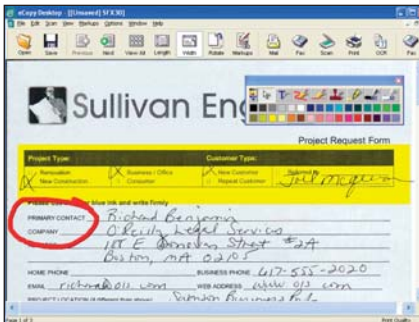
eCopy Desktop - [Unsaved] SFX30

File Edit Scan View Markups Options Window Help

Open Save Previous Next View All Length Width Rotate Markups Mail Fax Scan Print OCR

Sullivan En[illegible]

Project Request Form

Project Type: Customer Type:

Renovation Business / Office New Customer Submitted By
New Construction Consumer Repeat Customer

Joe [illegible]

Please use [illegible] blue ink and write firmly

PRIMARY CONTACT Richard Benjamin

COMPANY O'Reilly Legal Services

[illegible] 101 E Dawson Street #2A

Boston, MA 02105

HOME PHONE

BUSINESS PHONE 617-555-2020

EMAIL richard@oll.com

WEB ADDRESS www.oll.com

PROJECT LOCATION (if different from above) Suburban Business Park

Page 1 of 3

Print Quality